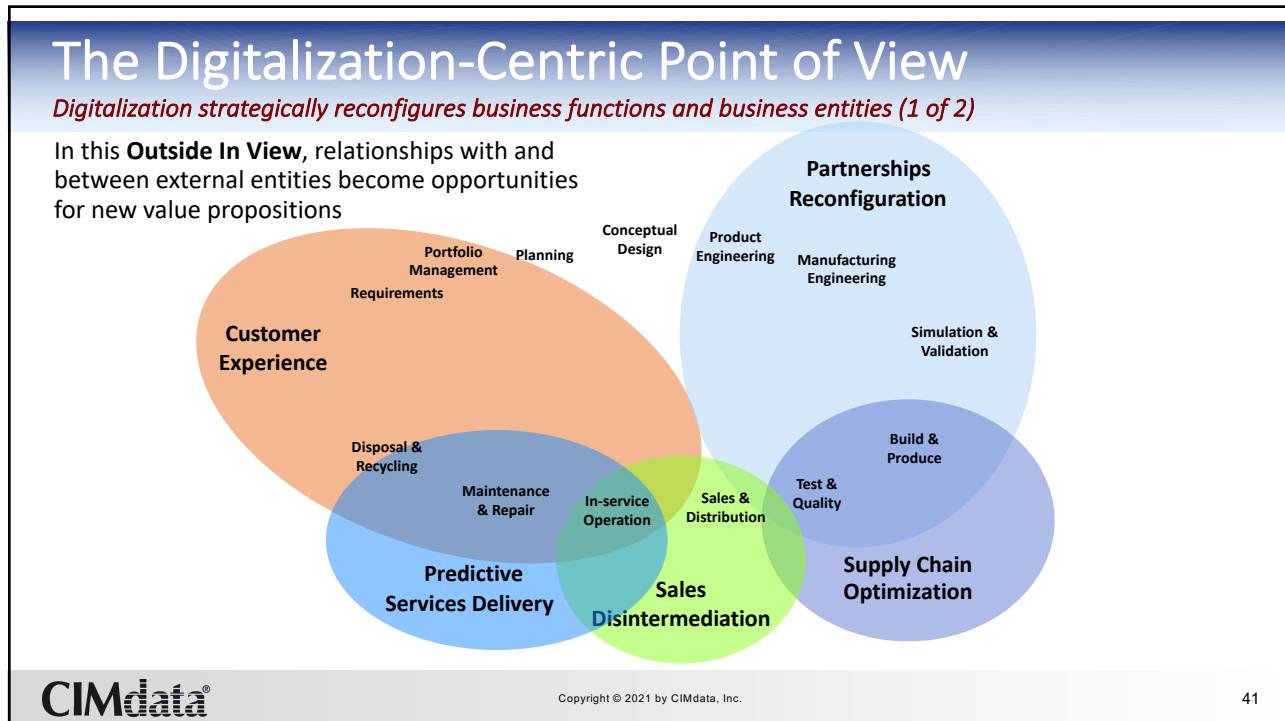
The Digitalization-Centric Point of View

Digitalization strategically reconfigures business functions and business entities (1 of 2)

In this **Outside In View**, relationships with and between external entities become opportunities for new value propositions

Partnerships Reconfiguration

Conceptual Design

Product Engineering

Manufacturing Engineering

Portfolio Management

Planning

Requirements

Customer Experience

Simulation & Validation

Disposal & Recycling

Build & Produce

Maintenance & Repair

In-service Operation

Sales & Distribution

Test & Quality

Predictive Services Delivery

Sales Disintermediation

Supply Chain Optimization

CIMdata®

Copyright © 2021 by CIMdata, Inc.

41